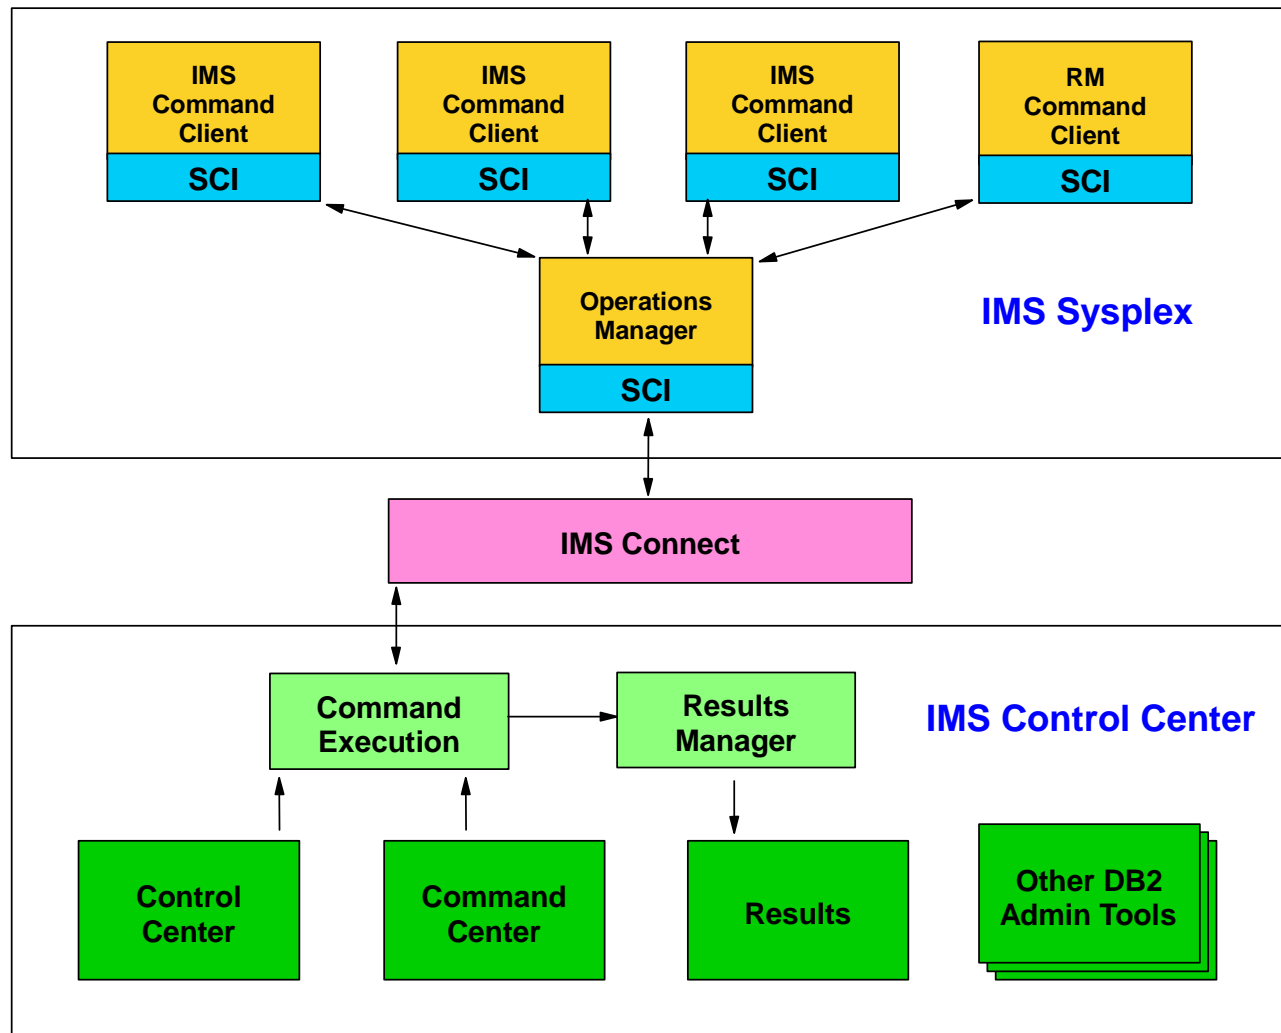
IMS Command Client
SCI

IMS Command Client
SCI

IMS Command Client
SCI

RM Command Client
SCI

Operations Manager
SCI

IMS Sysplex

IMS Connect

Command Execution

Results Manager

IMS Control Center

Control Center

Command Center

Results

Other DB2 Admin Tools